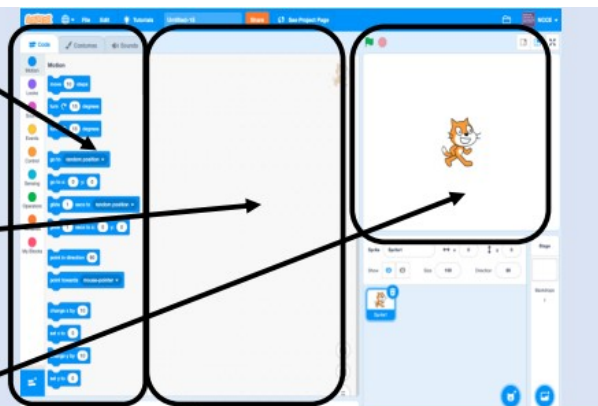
File Edit Tutorials Untitled-12 Share See Project Page

Code Costumes Sounds

Motion

Motion
Looks
Sound
Events
Control
Sensing
Operators
Variables
My Blocks

move 10 steps
turn 15 degrees
turn 15 degrees
go to random position
go to x: 0 y: 0
glide 1 secs to random position
glide 1 secs to x: 0 y: 0
point in direction 90
point towards mouse-pointer
change x by 10
set x to 0
change y by 10
set y to 0

Sprite Sprite1
Show Size 100 Direction 90
Sprite1
Stage
Backdrops 1